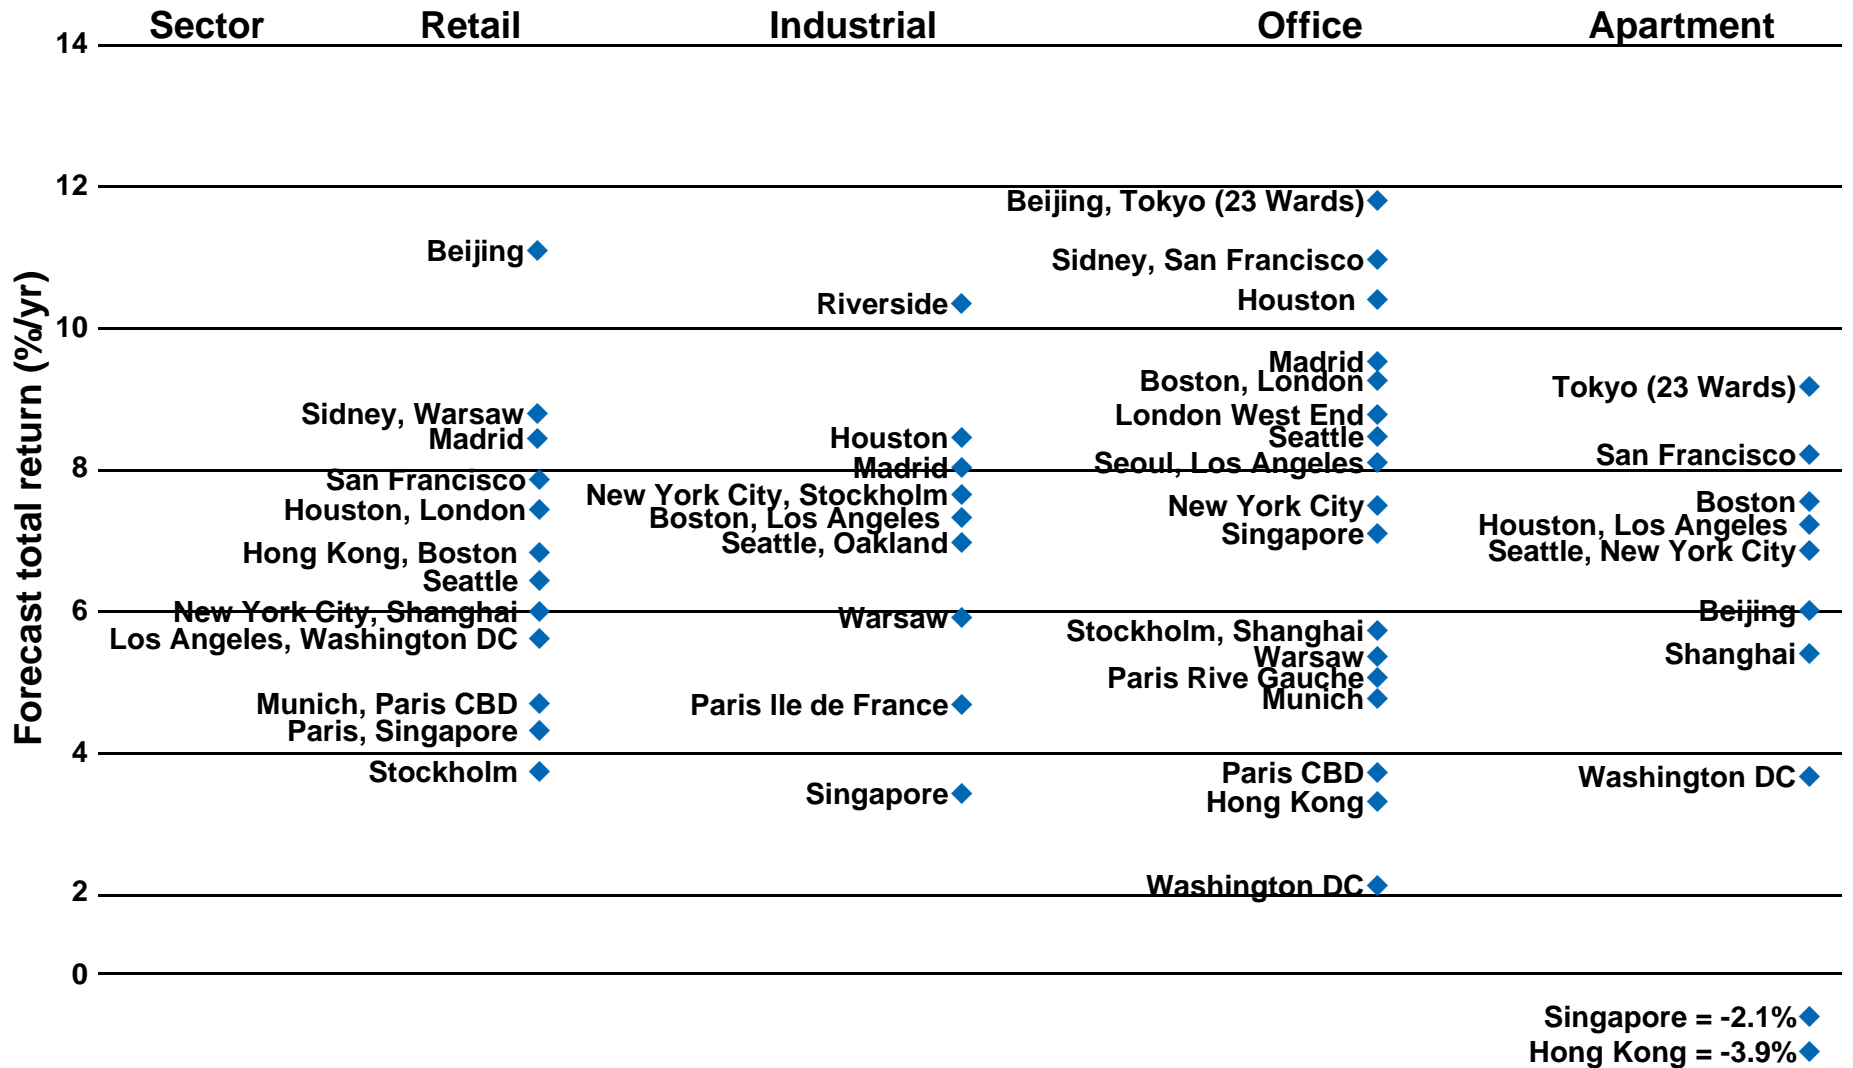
Sector Retail Industrial Office Apartment

Forecast total return (%/yr)

14
12
10
8
6
4
2
0

Beijing
Sidney, Warsaw
Madrid
San Francisco
Houston, London
Hong Kong, Boston
Seattle
New York City, Shanghai
Los Angeles, Washington DC
Munich, Paris CBD
Paris, Singapore
Stockholm

Riverside
Houston
Madrid
New York City, Stockholm
Boston, Los Angeles
Seattle, Oakland
Warsaw
Paris Ile de France
Singapore

Beijing, Tokyo (23 Wards)
Sidney, San Francisco
Houston
Madrid
Boston, London
London West End
Seattle
Seoul, Los Angeles
New York City
Singapore
Stockholm, Shanghai
Warsaw
Paris Rive Gauche
Munich
Paris CBD
Hong Kong
Washington DC

Tokyo (23 Wards)
San Francisco
Boston
Houston, Los Angeles
Seattle, New York City
Beijing
Shanghai
Washington DC
Singapore = -2.1%
Hong Kong = -3.9%